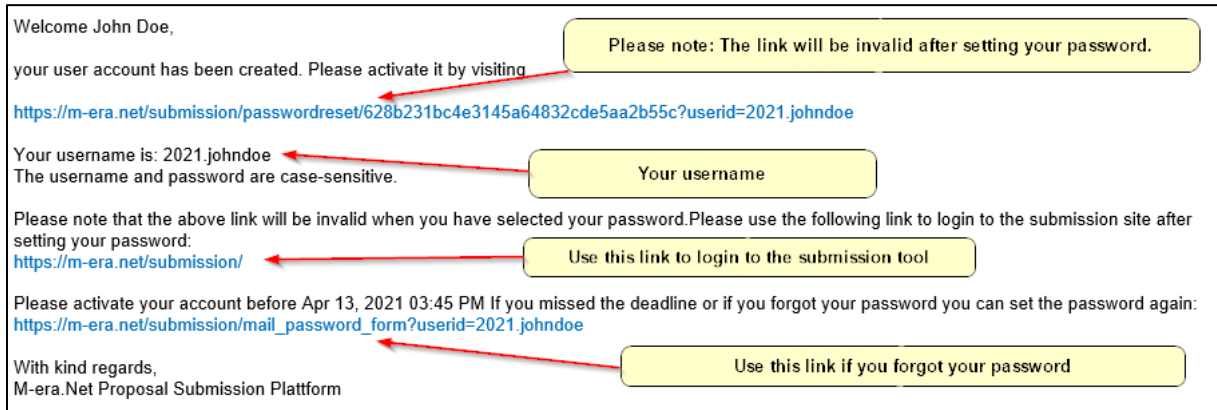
Welcome John Doe,

Please note: The link will be invalid after setting your password.

your user account has been created. Please activate it by visiting

https://m-era.net/submission/passwordreset/628b231bc4e3145a64832cde5aa2b55c?userid=2021.johndoe

Your username is: 2021.johndoe
The username and password are case-sensitive.

Your username

Please note that the above link will be invalid when you have selected your password.Please use the following link to login to the submission site after setting your password:
https://m-era.net/submission/

Use this link to login to the submission tool

Please activate your account before Apr 13, 2021 03:45 PM If you missed the deadline or if you forgot your password you can set the password again:
https://m-era.net/submission/mail_password_form?userid=2021.johndoe

With kind regards,
M-era.Net Proposal Submission Plattform

Use this link if you forgot your password